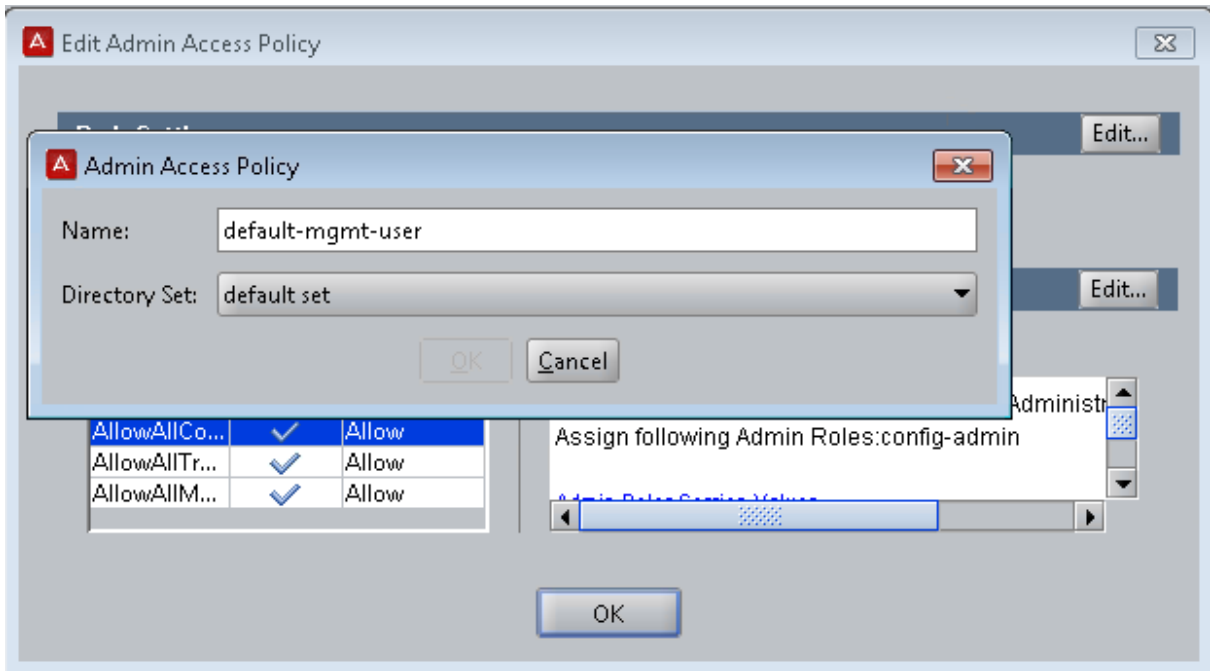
Edit Admin Access Policy

Edit...

Admin Access Policy

Name: default-mgmt-user

Directory Set: default set

OK Cancel

Edit...

Administr

| AllowAllCo... | ✓ | Allow |
|---|---|---|
| AllowAllTr... | ✓ | Allow |
| AllowAllM... | ✓ | Allow |

Assign following Admin Roles:config-admin

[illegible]

OK